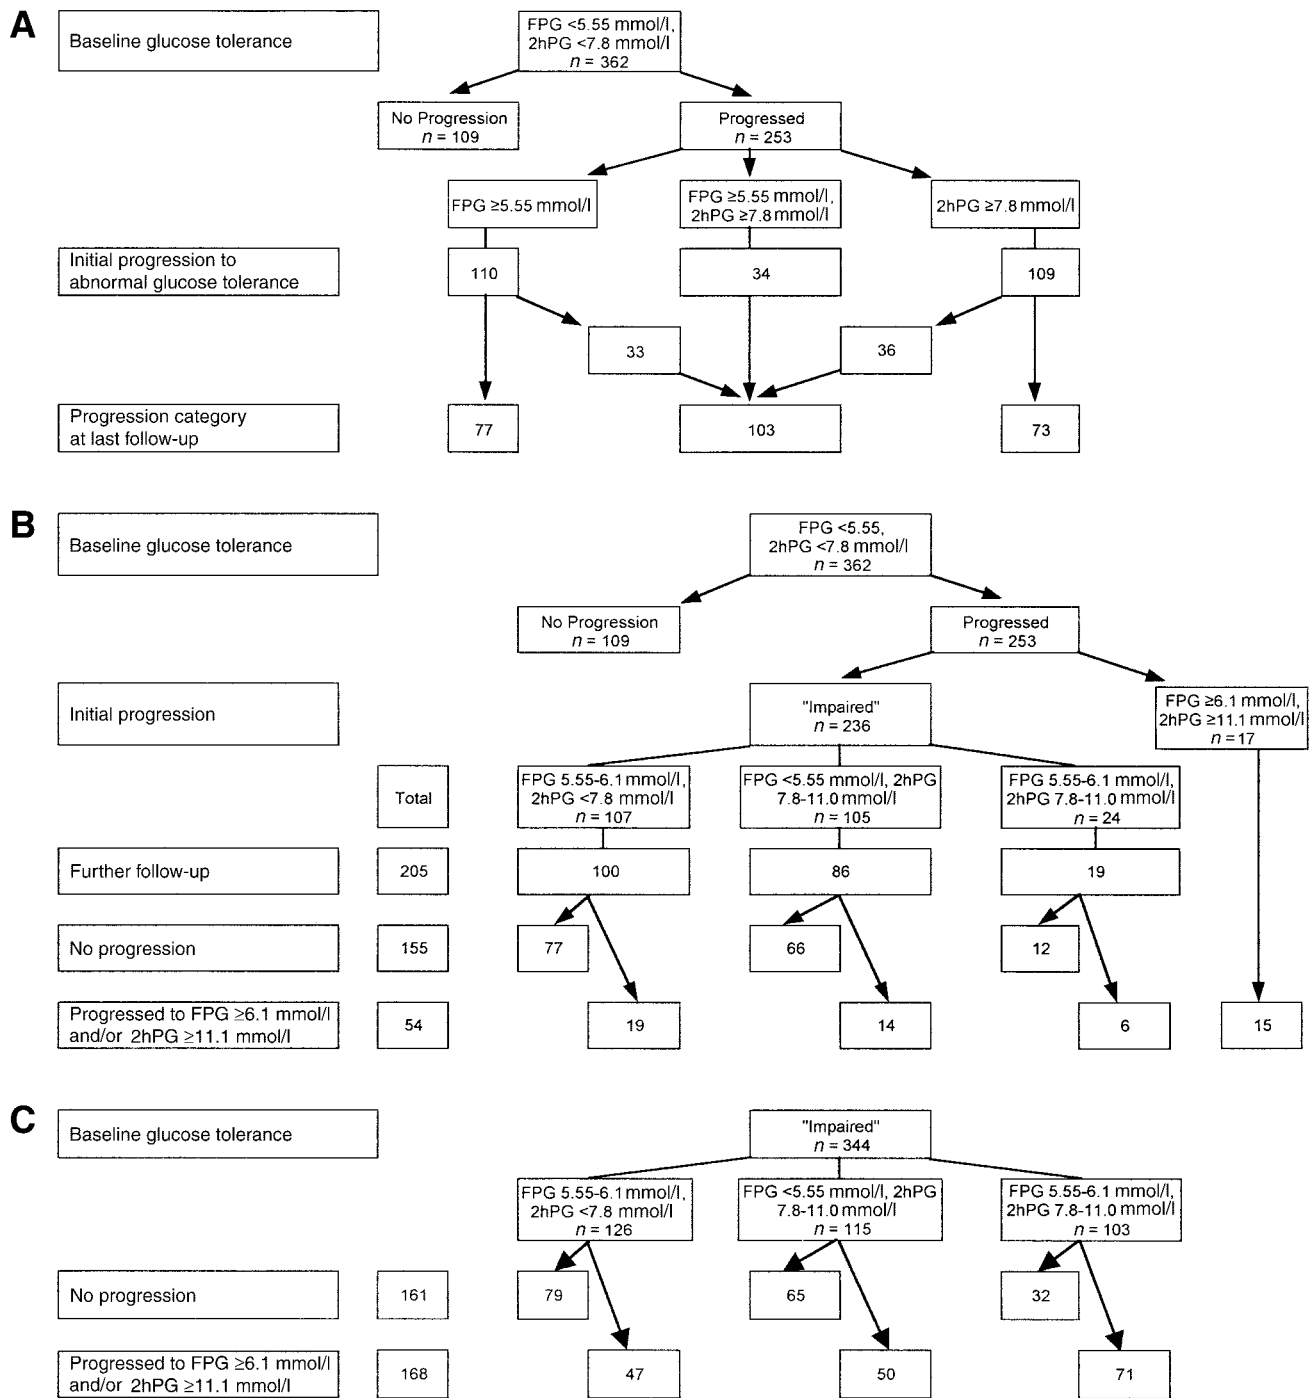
A

Baseline glucose tolerance

FPG <5.55 mmol/l, 2hPG <7.8 mmol/l $n$ = 362

No Progression $n$ = 109

Progressed $n$ = 253

FPG ≥5.55 mmol/l

FPG ≥5.55 mmol/l, 2hPG ≥7.8 mmol/l

2hPG ≥7.8 mmol/l

Initial progression to abnormal glucose tolerance

110

34

109

33

36

Progression category at last follow-up

77

103

73

B

Baseline glucose tolerance

FPG <5.55, 2hPG <7.8 mmol/l $n$ = 362

No Progression $n$ = 109

Progressed $n$ = 253

Initial progression

"Impaired" $n$ = 236

FPG ≥6.1 mmol/l, 2hPG ≥11.1 mmol/l $n$ = 17

Total

FPG 5.55-6.1 mmol/l, 2hPG <7.8 mmol/l $n$ = 107

FPG <5.55 mmol/l, 2hPG 7.8-11.0 mmol/l $n$ = 105

FPG 5.55-6.1 mmol/l, 2hPG 7.8-11.0 mmol/l $n$ = 24

Further follow-up

205

100

86

19

No progression

155

77

66

12

Progressed to FPG ≥6.1 mmol/l and/or 2hPG ≥11.1 mmol/l

54

19

14

6

15

C

Baseline glucose tolerance

"Impaired" $n$ = 344

FPG 5.55-6.1 mmol/l, 2hPG <7.8 mmol/l $n$ = 126

FPG <5.55 mmol/l, 2hPG 7.8-11.0 mmol/l $n$ = 115

FPG 5.55-6.1 mmol/l, 2hPG 7.8-11.0 mmol/l $n$ = 103

No progression

161

79

65

32

Progressed to FPG ≥6.1 mmol/l and/or 2hPG ≥11.1 mmol/l

168

47

50

71